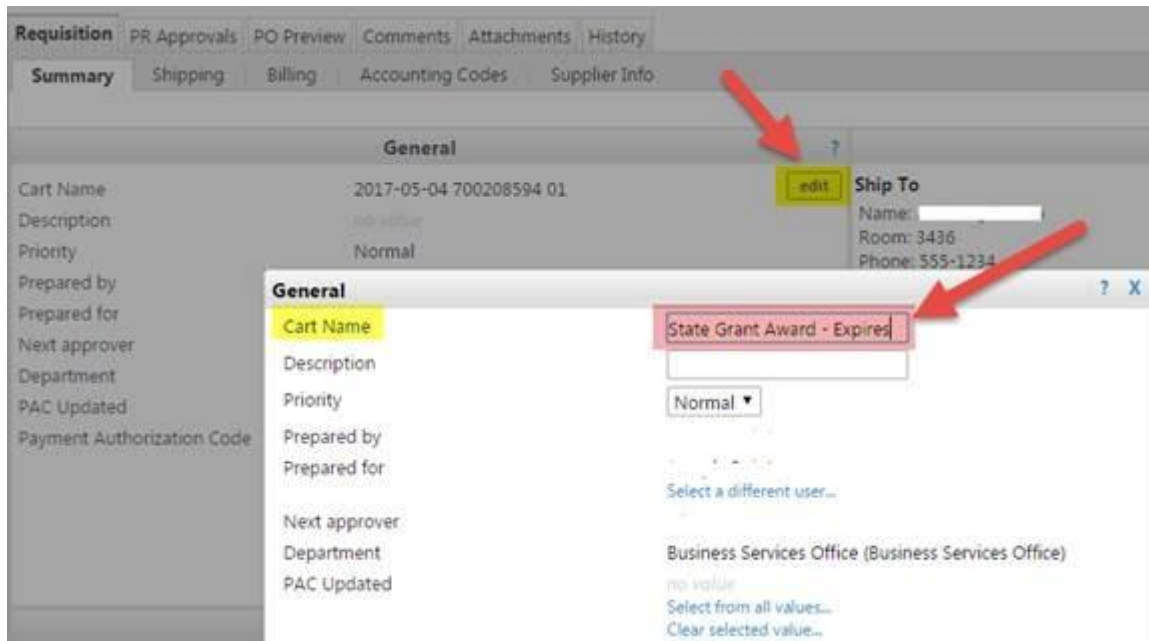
Requisition | PR Approvals | PO Preview | Comments | Attachments | History

Summary | Shipping | Billing | Accounting Codes | Supplier Info

General ?

Cart Name 2017-05-04 700208594 01 edit

Description no value

Priority Normal

Prepared by

Prepared for

Next approver

Department

PAC Updated

Payment Authorization Code

Ship To

Name:

Room: 3436

Phone: 555-1234

General ? X

Cart Name State Grant Award - Expires

Description

Priority Normal ▾

Prepared by

Prepared for

Select a different user...

Next approver

Department Business Services Office (Business Services Office)

PAC Updated no value

Select from all values...

Clear selected value...